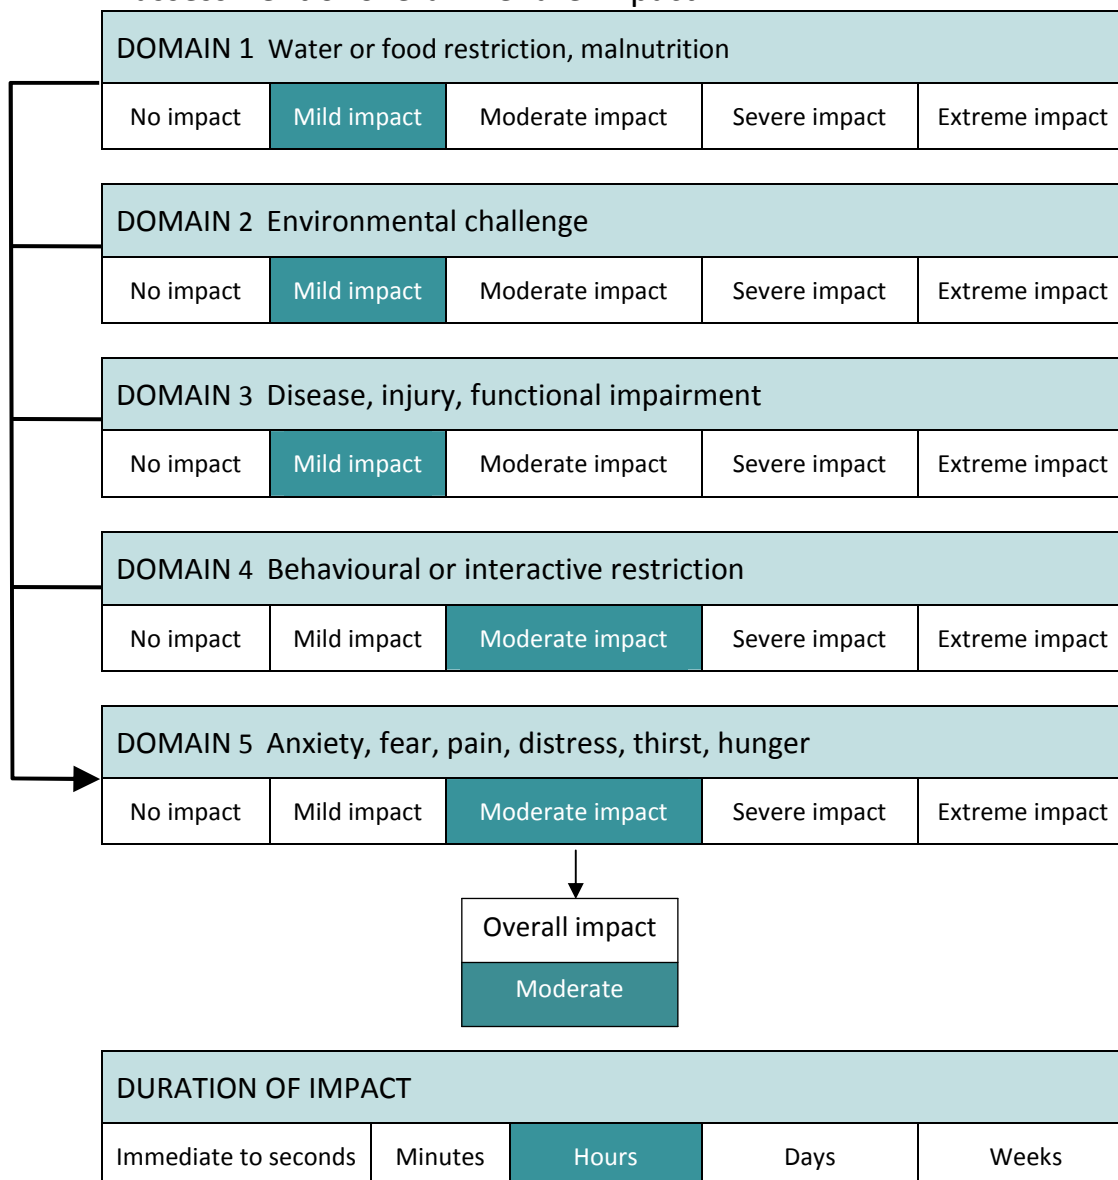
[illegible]

DOMAIN 1 Water or food restriction, malnutrition

| No impact | Mild impact | Moderate impact | Severe impact | Extreme impact |
|---|---|---|---|---|

DOMAIN 2 Environmental challenge

| No impact | Mild impact | Moderate impact | Severe impact | Extreme impact |
|---|---|---|---|---|

DOMAIN 3 Disease, injury, functional impairment

| No impact | Mild impact | Moderate impact | Severe impact | Extreme impact |
|---|---|---|---|---|

DOMAIN 4 Behavioural or interactive restriction

| No impact | Mild impact | Moderate impact | Severe impact | Extreme impact |
|---|---|---|---|---|

DOMAIN 5 Anxiety, fear, pain, distress, thirst, hunger

| No impact | Mild impact | Moderate impact | Severe impact | Extreme impact |
|---|---|---|---|---|

Overall impact
Moderate

DURATION OF IMPACT

| Immediate to seconds | Minutes | Hours | Days | Weeks |
|---|---|---|---|---|